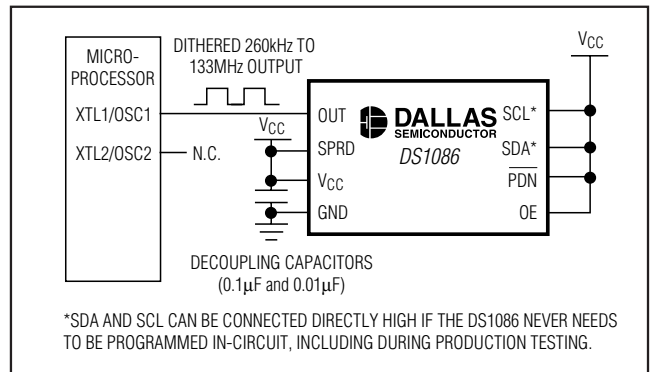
MICRO-PROCESSOR

XTL1/OSC1

XTL2/OSC2

DITHERED 260kHz TO 133MHz OUTPUT

N.C.

$V_{CC}$

OUT

SPRD

$V_{CC}$

GND

DALLAS SEMICONDUCTOR

DS1086

SCL*

SDA*

$\overline{PDN}$

OE

$V_{CC}$

DECOUPLING CAPACITORS (0.1μF and 0.01μF)

*SDA AND SCL CAN BE CONNECTED DIRECTLY HIGH IF THE DS1086 NEVER NEEDS TO BE PROGRAMMED IN-CIRCUIT, INCLUDING DURING PRODUCTION TESTING.